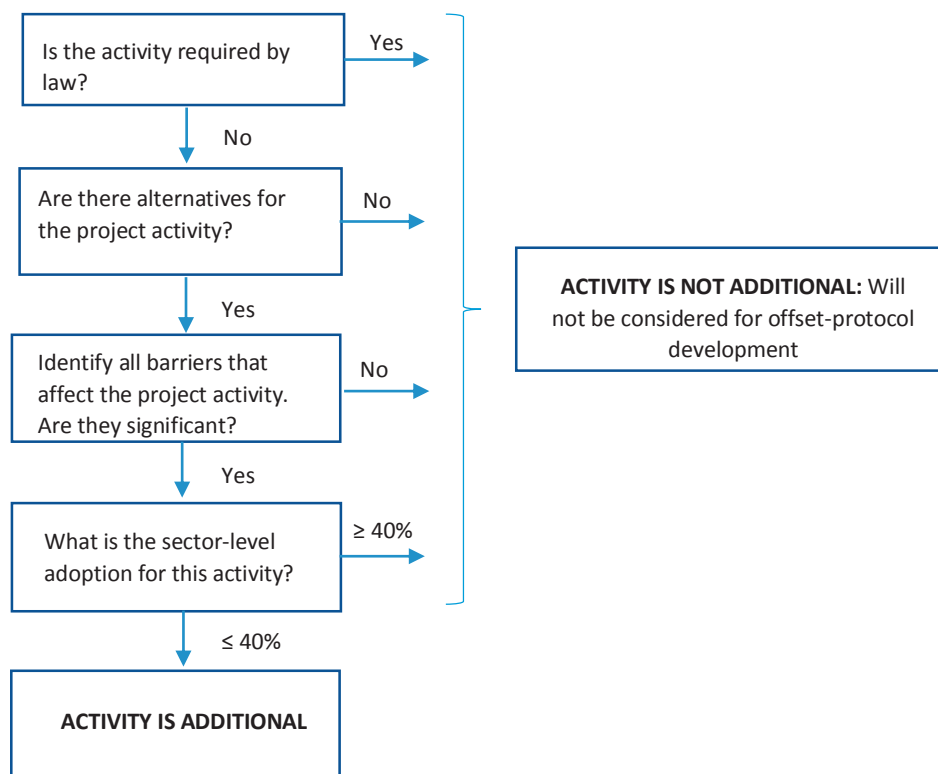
Is the activity required by law?

Yes

No

Are there alternatives for the project activity?

No

Yes

Identify all barriers that affect the project activity. Are they significant?

No

Yes

What is the sector-level adoption for this activity?

$\geq 40\%$

$\leq 40\%$

ACTIVITY IS ADDITIONAL

**ACTIVITY IS NOT ADDITIONAL:** Will not be considered for offset-protocol development